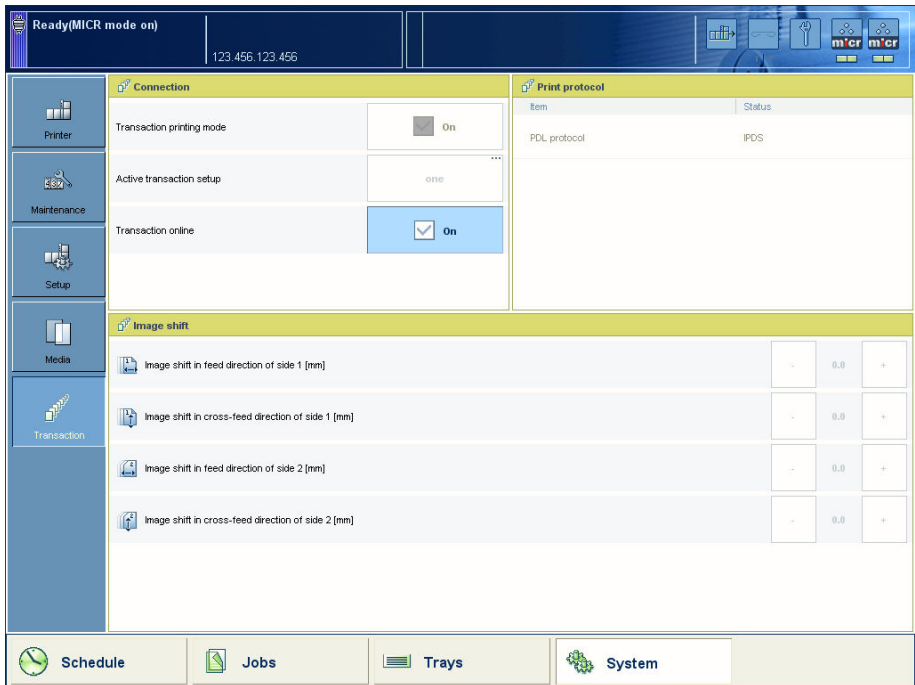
Ready(MICR mode on)

123.456.123.456

micr micr

Printer

Maintenance

Setup

Media

Transaction

Connection

| | |
|---|---|
| Transaction printing mode | On |
| Active transaction setup | one |
| Transaction online | On |

Print protocol

| Item | Status |
|---|---|
| PDL protocol | IPDS |

Image shift

| | | | |
|---|---|---|---|
| Image shift in feed direction of side 1 [mm] | - | 0.0 | + |
| Image shift in cross-feed direction of side 1 [mm] | - | 0.0 | + |
| Image shift in feed direction of side 2 [mm] | - | 0.0 | + |
| Image shift in cross-feed direction of side 2 [mm] | - | 0.0 | + |

Schedule

Jobs

Trays

System